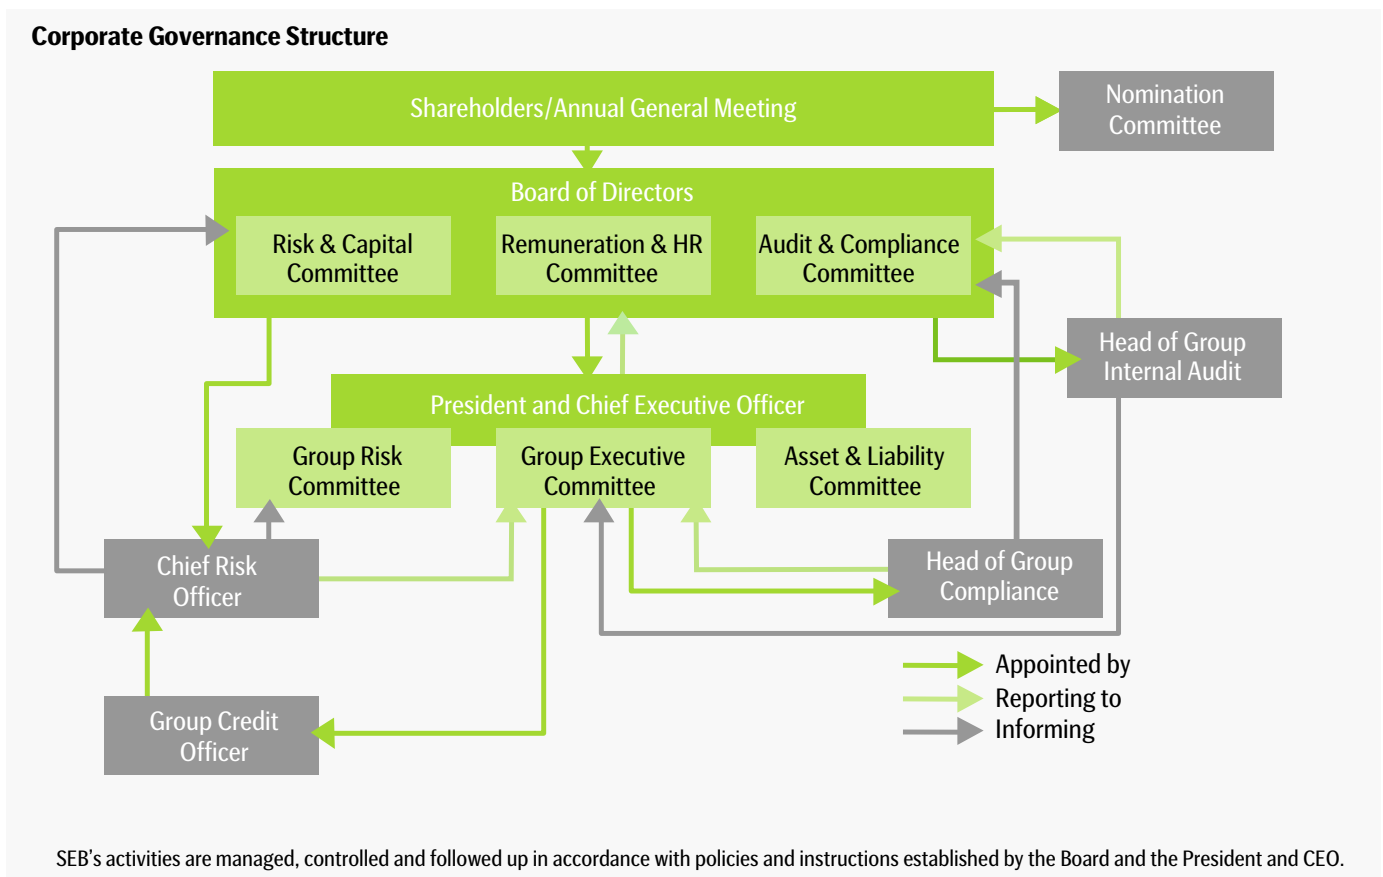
Corporate Governance Structure

Shareholders/Annual General Meeting

Nomination Committee

Board of Directors

Risk & Capital Committee

Remuneration & HR Committee

Audit & Compliance Committee

Head of Group Internal Audit

President and Chief Executive Officer

Group Risk Committee

Group Executive Committee

Asset & Liability Committee

Chief Risk Officer

Head of Group Compliance

Group Credit Officer

Appointed by
Reporting to
Informing

SEB's activities are managed, controlled and followed up in accordance with policies and instructions established by the Board and the President and CEO.